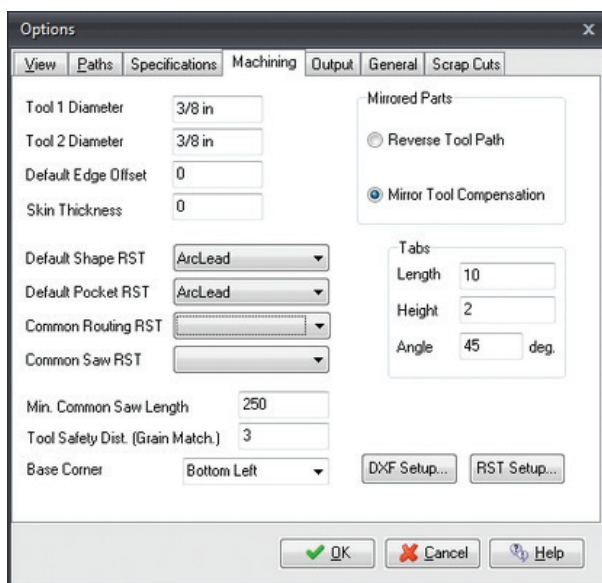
Options

View | Paths | Specifications | Machining | Output | General | Scrap Cuts

Tool 1 Diameter 3/8 in
Tool 2 Diameter 3/8 in
Default Edge Offset 0
Skin Thickness 0

Mirrored Parts
Reverse Tool Path
Mirror Tool Compensation

Default Shape RST ArcLead
Default Pocket RST ArcLead
Common Routing RST
Common Saw RST

Tabs
Length 10
Height 2
Angle 45 deg.

Min. Common Saw Length 250
Tool Safety Dist. (Grain Match.) 3
Base Corner Bottom Left

DXF Setup...
RST Setup...

OK
Cancel
Help